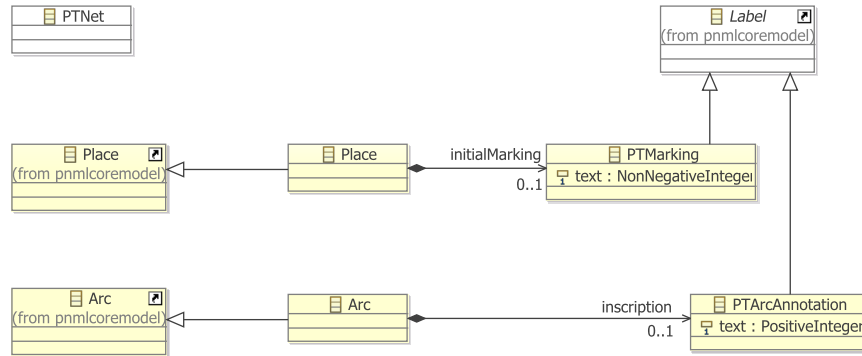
PTNet

Label
(from pnmlcoremodel)

Place
(from pnmlcoremodel)

Place

initialMarking

0..1

PTMarking
text : NonNegativeIntege

Arc
(from pnmlcoremodel)

Arc

inscription

0..1

PTArcAnnotation
text : PositiveIntege